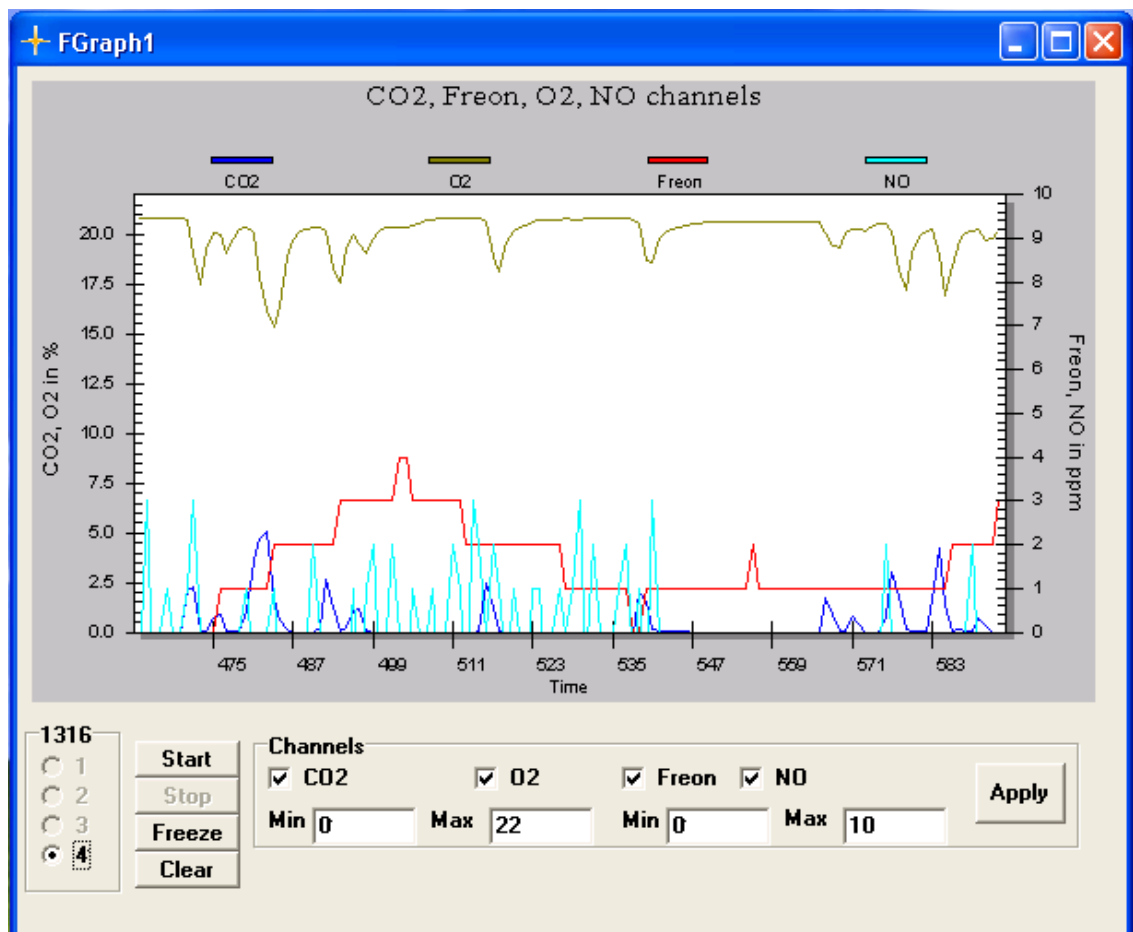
FGraph1

CO2, Freon, O2, NO channels

CO2
O2
Freon
NO

20.0
17.5
15.0
12.5
10.0
7.5
5.0
2.5
0.0

CO2, O2 in %

10
9
8
7
6
5
4
3
2
1
0

Freon, NO in ppm

475
487
499
511
523
535
547
559
571
583

Time

1316
1
2
3
4

Start
Stop
Freeze
Clear

Channels
CO2
O2
Freon
NO
Min 0
Max 22
Min 0
Max 10

Apply